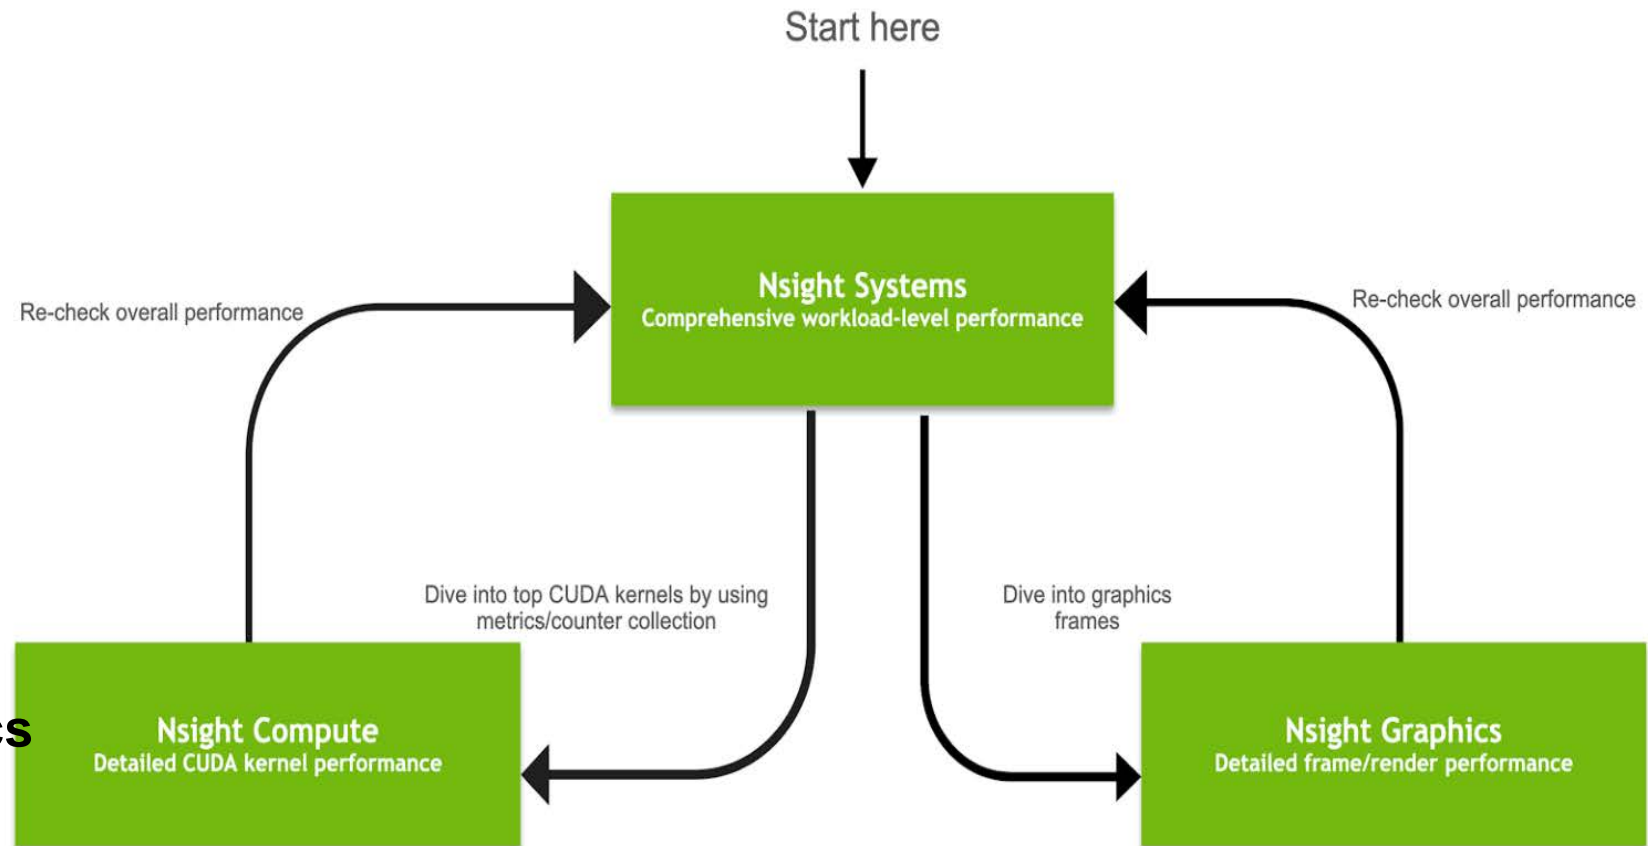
Start here

Nsight Systems
Comprehensive workload-level performance

Re-check overall performance

Re-check overall performance

Dive into top CUDA kernels by using metrics/counter collection

Dive into graphics frames

cs

Nsight Compute
Detailed CUDA kernel performance

Nsight Graphics
Detailed frame/render performance